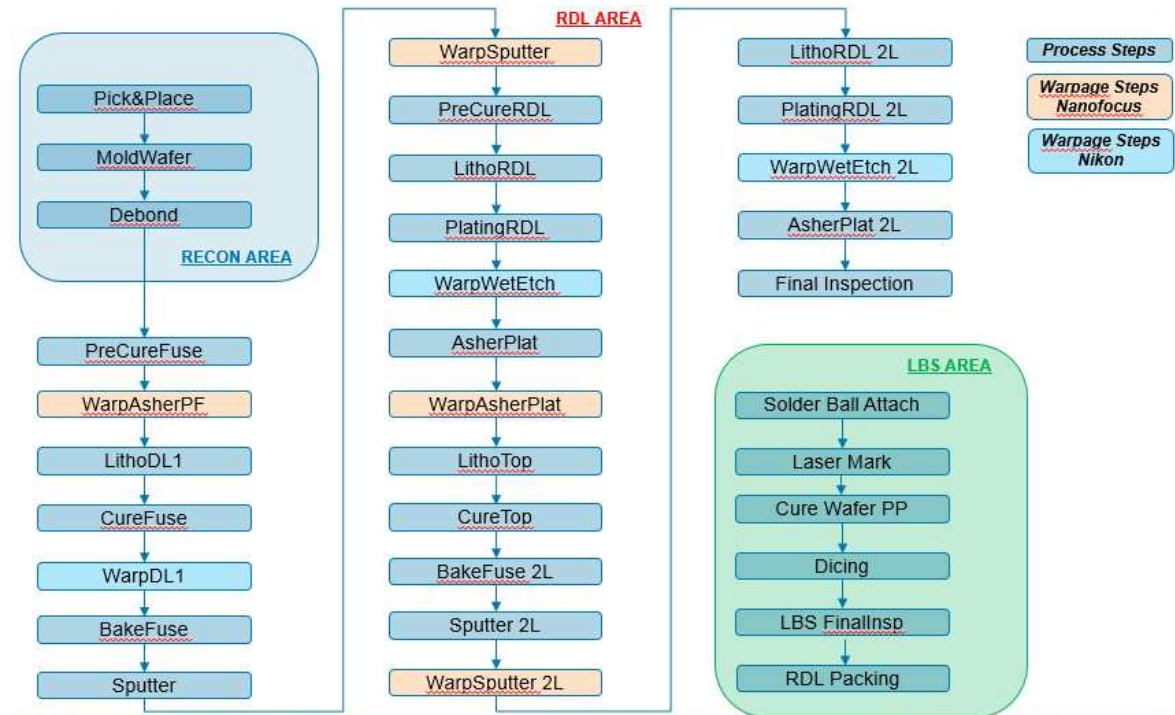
Pick&Place

MoldWafer

Debond

RECON AREA

PreCureFuse

WarpAsherPF

LithoDL1

CureFuse

WarpDL1

BakeFuse

Sputter

RDL AREA

WarpSputter

PreCureRDL

LithoRDL

PlatingRDL

WarpWetEtch

AsherPlat

WarpAsherPlat

LithoTop

CureTop

BakeFuse 2L

Sputter 2L

WarpSputter 2L

LithoRDL 2L

PlatingRDL 2L

WarpWetEtch 2L

AsherPlat 2L

Final Inspection

Process Steps

Warpage Steps Nanofocus

Warpage Steps Nikon

LBS AREA

Solder Ball Attach

Laser Mark

Cure Wafer PP

Dicing

LBS FinalInsp

RDL Packing